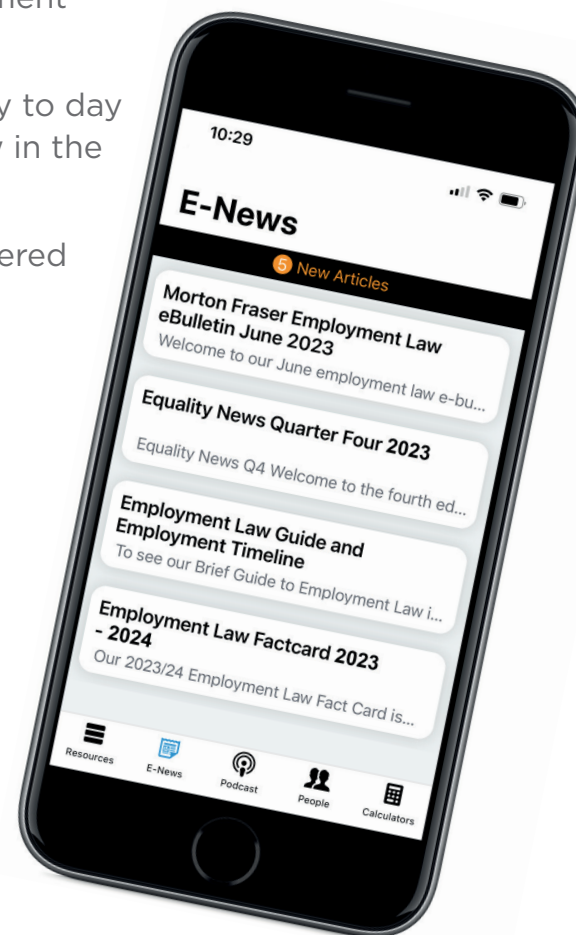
nent

y to day
in the

ered

10:29

E-News

5 New Articles

Morton Fraser Employment Law eBulletin June 2023
Welcome to our June employment law e-bu...

Equality News Quarter Four 2023
Equality News Q4 Welcome to the fourth ed...

Employment Law Guide and Employment Timeline
To see our Brief Guide to Employment Law i...

Employment Law Factcard 2023 - 2024
Our 2023/24 Employment Law Fact Card is...

Resources
E-News
Podcast
People
Calculators